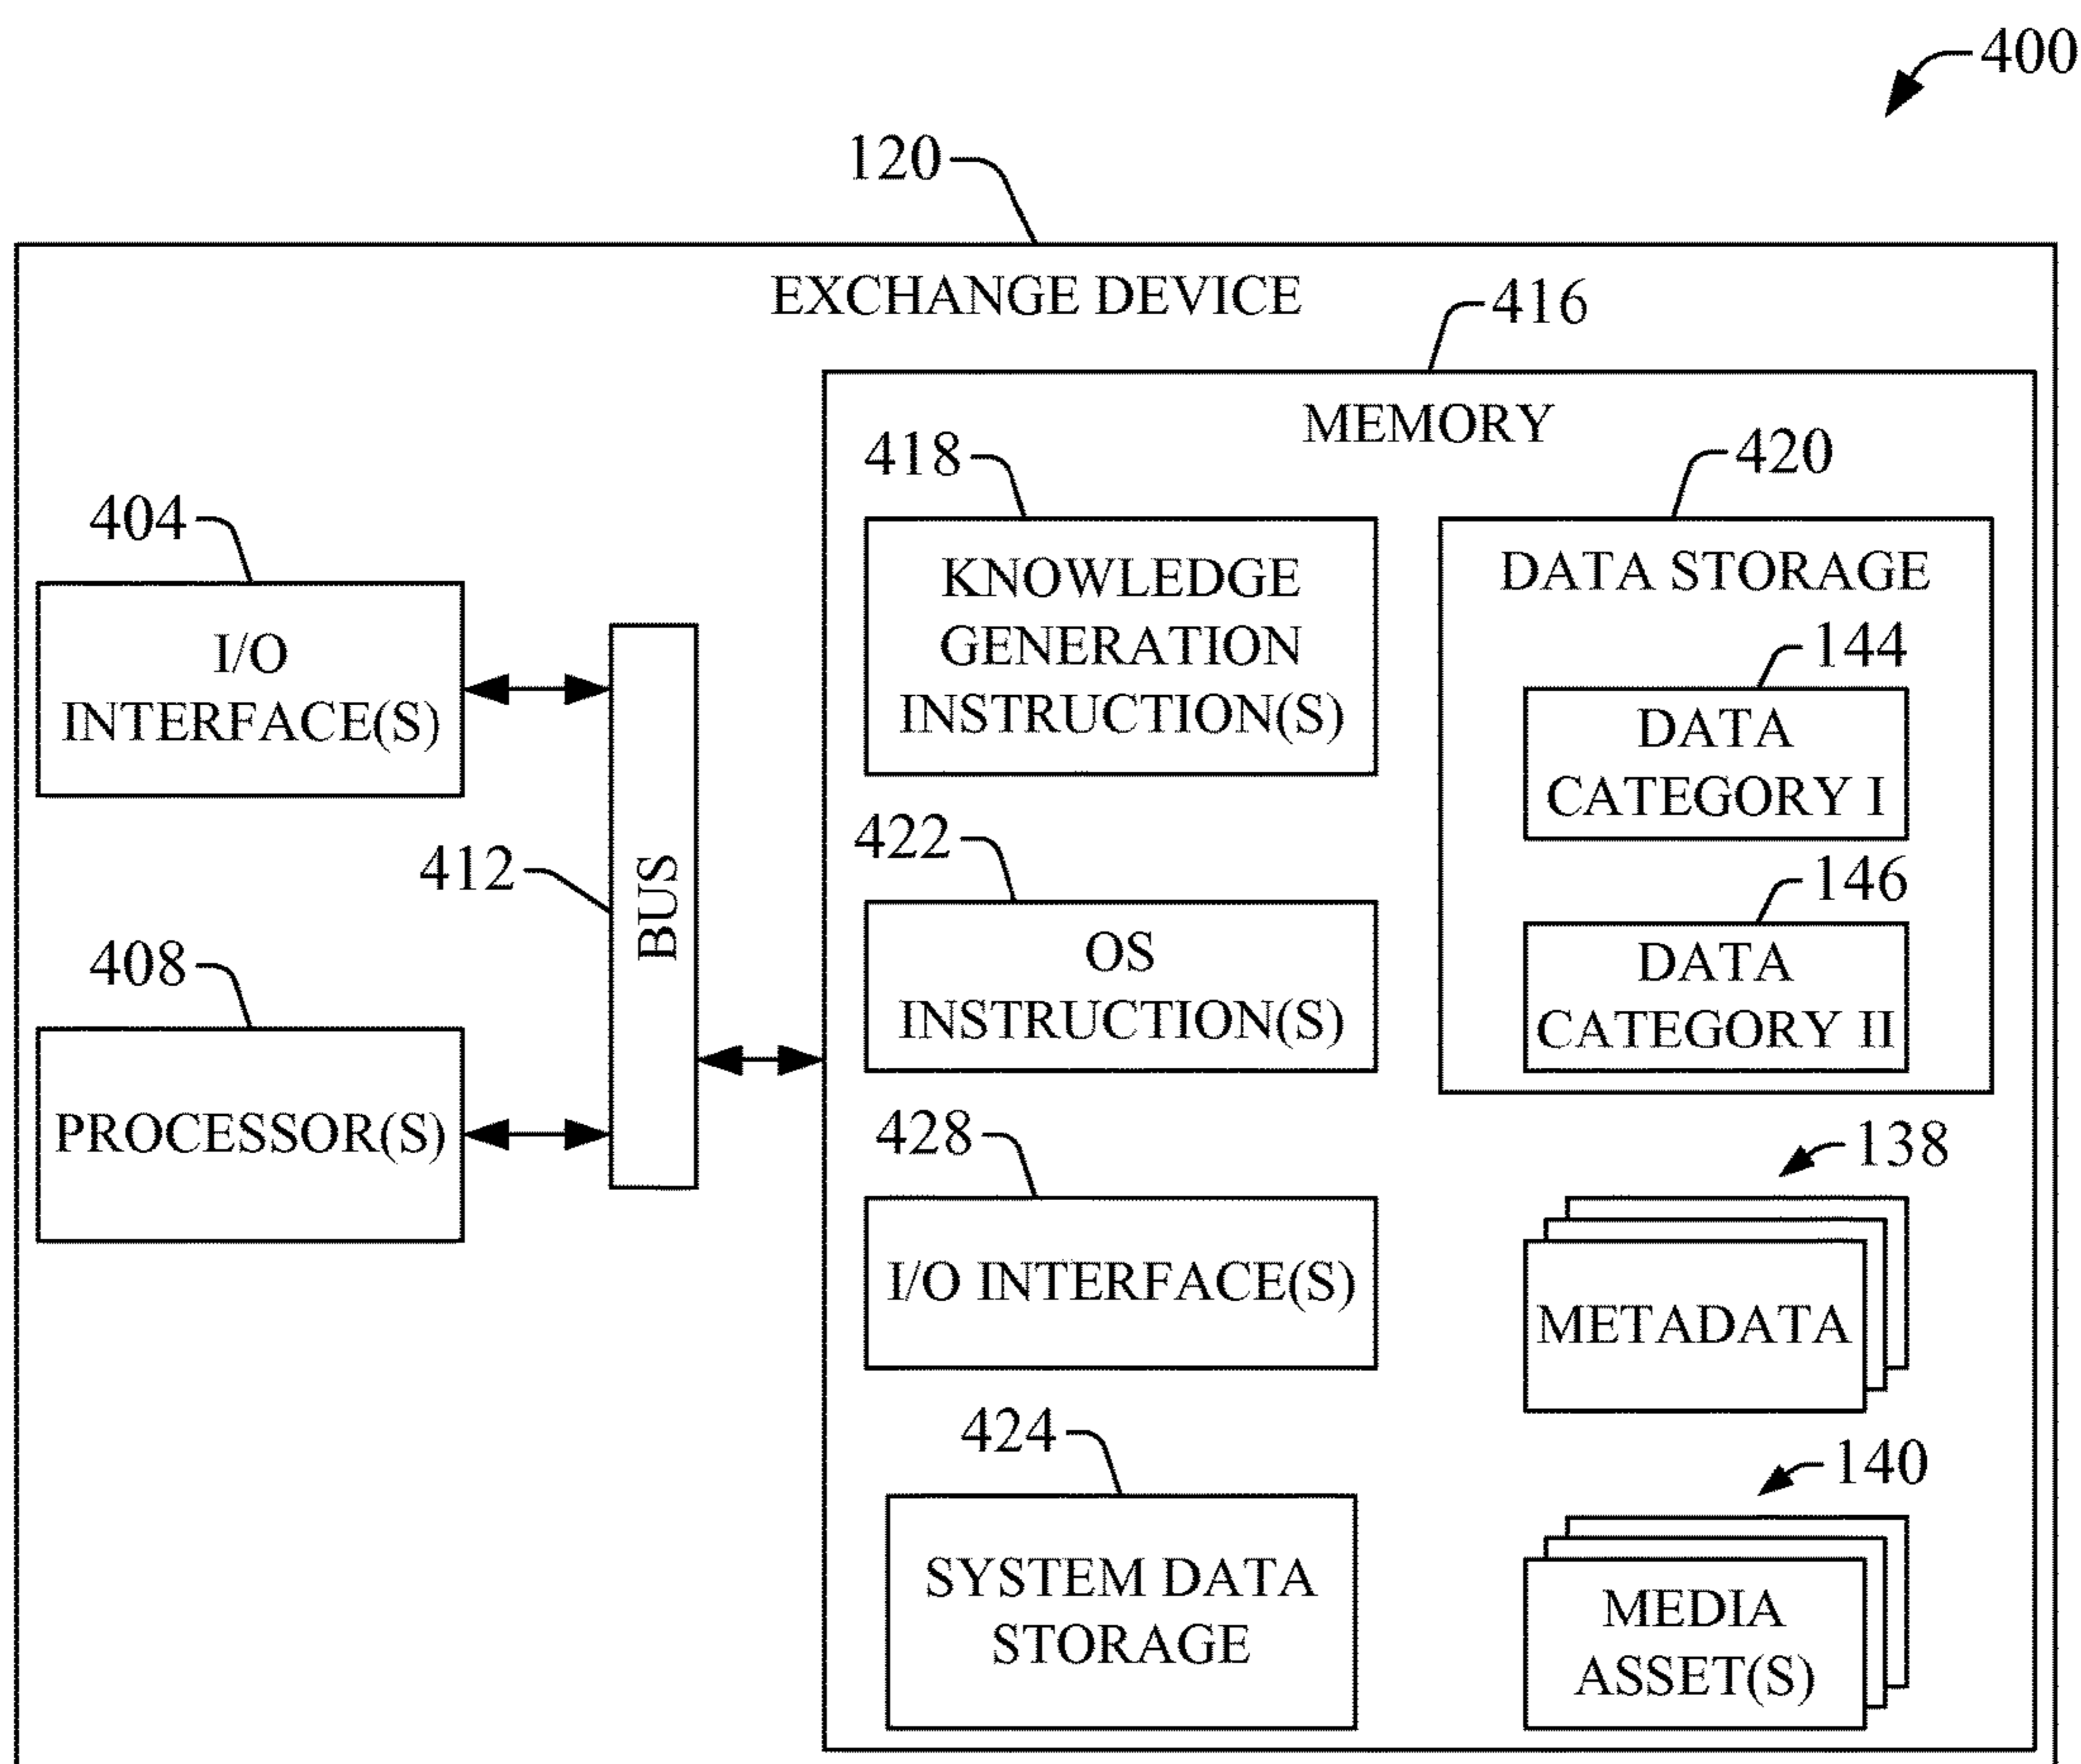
400

120

EXCHANGE DEVICE

416

MEMORY

418

KNOWLEDGE GENERATION INSTRUCTION(S)

420

DATA STORAGE

144

DATA CATEGORY I

146

DATA CATEGORY II

404

I/O INTERFACE(S)

412

BUS

408

PROCESSOR(S)

422

OS INSTRUCTION(S)

428

I/O INTERFACE(S)

138

METADATA

424

SYSTEM DATA STORAGE

140

MEDIA ASSET(S)